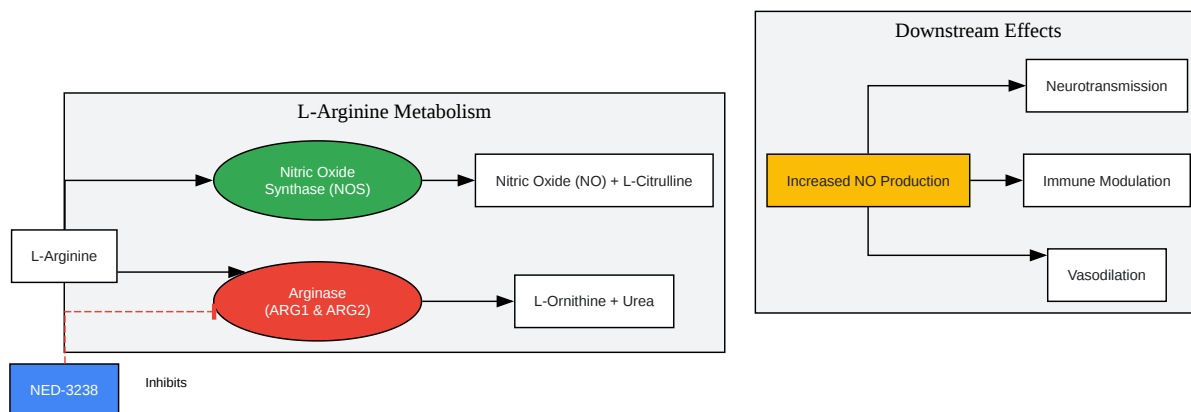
L-Arginine Metabolism

L-Arginine

Nitric Oxide
Synthase (NOS)

Nitric Oxide (NO) + L-Citrulline

Arginase
(ARG1 & ARG2)

L-Ornithine + Urea

NED-3238

Inhibits

Downstream Effects

Increased NO Production

Neurotransmission

Immune Modulation

Vasodilation